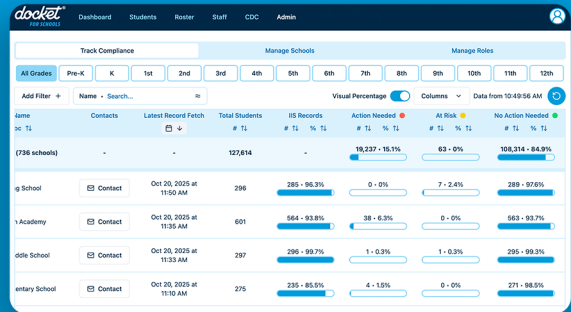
docket® FOR SCHOOLS

Dashboard Students Roster Staff CDC Admin

Track Compliance
Manage Schools
Manage Roles

All Grades Pre-K K 1st 2nd 3rd 4th 5th 6th 7th 8th 9th 10th 11th 12th

Add Filter +
Name • Search...
Visual Percentage
Columns
Data from 10:49:56 AM

| Name ⇅ | Contacts | Latest Record Fetch | Total Students # ⇅ | IIS Records # ⇅ % ⇅ | Action Needed # ⇅ % ⇅ | At Risk # ⇅ % ⇅ | No Action Needed # ⇅ % ⇅ |
|---|---|---|---|---|---|---|---|
| (736 schools) | - | - | 127,614 | - | 19,237 • 15.1% | 63 • 0% | 108,314 • 84.9% |
| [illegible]g School | Contact | Oct 20, 2025 at 11:50 AM | 296 | 285 • 96.3% | 0 • 0% | 7 • 2.4% | 289 • 97.6% |
| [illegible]n Academy | Contact | Oct 20, 2025 at 11:35 AM | 601 | 564 • 93.8% | 38 • 6.3% | 0 • 0% | 563 • 93.7% |
| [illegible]ddle School | Contact | Oct 20, 2025 at 11:33 AM | 297 | 296 • 99.7% | 1 • 0.3% | 1 • 0.3% | 295 • 99.3% |
| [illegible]entary School | Contact | Oct 20, 2025 at 11:10 AM | 275 | 235 • 85.5% | 4 • 1.5% | 0 • 0% | 271 • 98.5% |